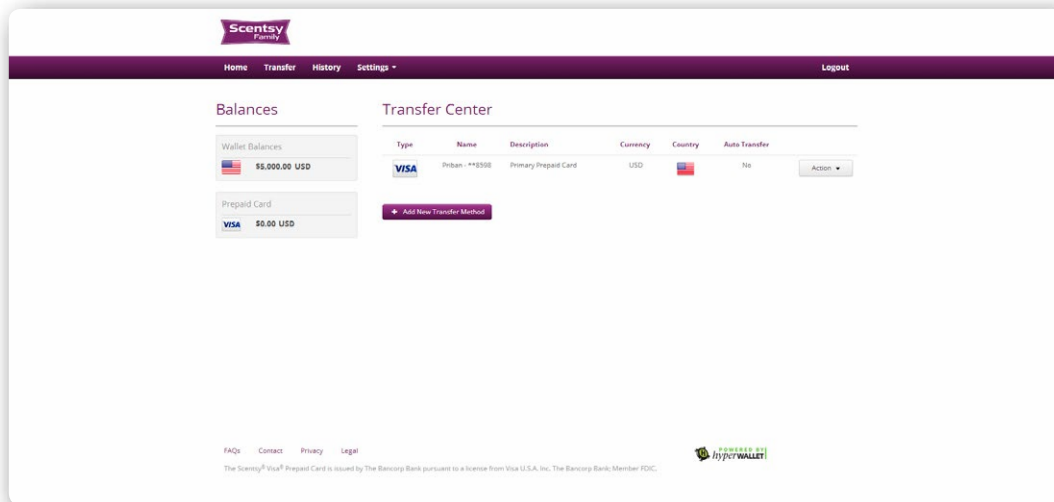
Scentsy Family

Home Transfer History Settings ▾ Logout

Balances

Wallet Balances

$5,000.00 USD

Prepaid Card

VISA $0.00 USD

Transfer Center

| Type | Name | Description | Currency | Country | Auto Transfer | |
|---|---|---|---|---|---|---|
| VISA | Priban - **8598 | Primary Prepaid Card | USD | | No | Action ▾ |

+ Add New Transfer Method

FAQs Contact Privacy Legal

The Scentsy® Visa® Prepaid Card is issued by The Bancorp Bank pursuant to a license from Visa U.S.A. Inc. The Bancorp Bank; Member FDIC.

POWERED BY hyperWALLET